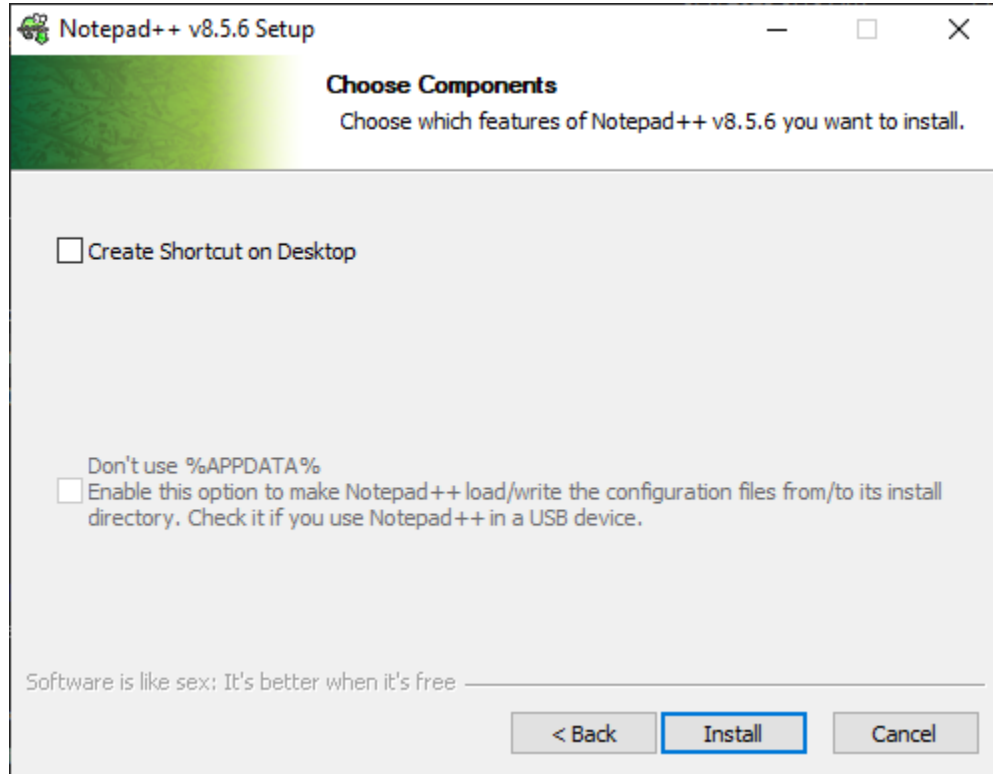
Notepad++ v8.5.6 Setup

Choose Components

Choose which features of Notepad++ v8.5.6 you want to install.

Create Shortcut on Desktop

Don't use %APPDATA%
Enable this option to make Notepad++ load/write the configuration files from/to its install directory. Check it if you use Notepad++ in a USB device.

Software is like sex: It's better when it's free

< Back

Install

Cancel